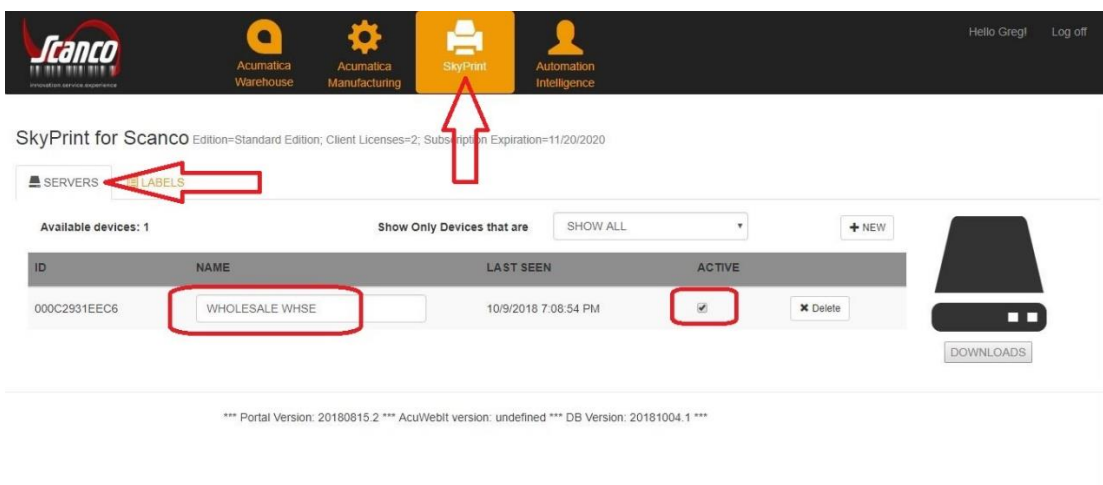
Scanco
innovation service experience

Acumatica Warehouse
Acumatica Manufacturing
SkyPrint
Automation Intelligence

Hello Greg! Log off

SkyPrint for Scanco Edition=Standard Edition; Client Licenses=2; Subscription Expiration=11/20/2020

SERVERS LABELS

Available devices: 1

Show Only Devices that are SHOW ALL

+ NEW

| ID | NAME | LAST SEEN | ACTIVE | |
|---|---|---|---|---|
| 000C2931EEC6 | WHOLESALE WHSE | 10/9/2018 7:08:54 PM | ☑ | ✖ Delete |

DOWNLOADS

*** Portal Version: 20180815.2 *** AcuWebIt version: undefined *** DB Version: 20181004.1 ***